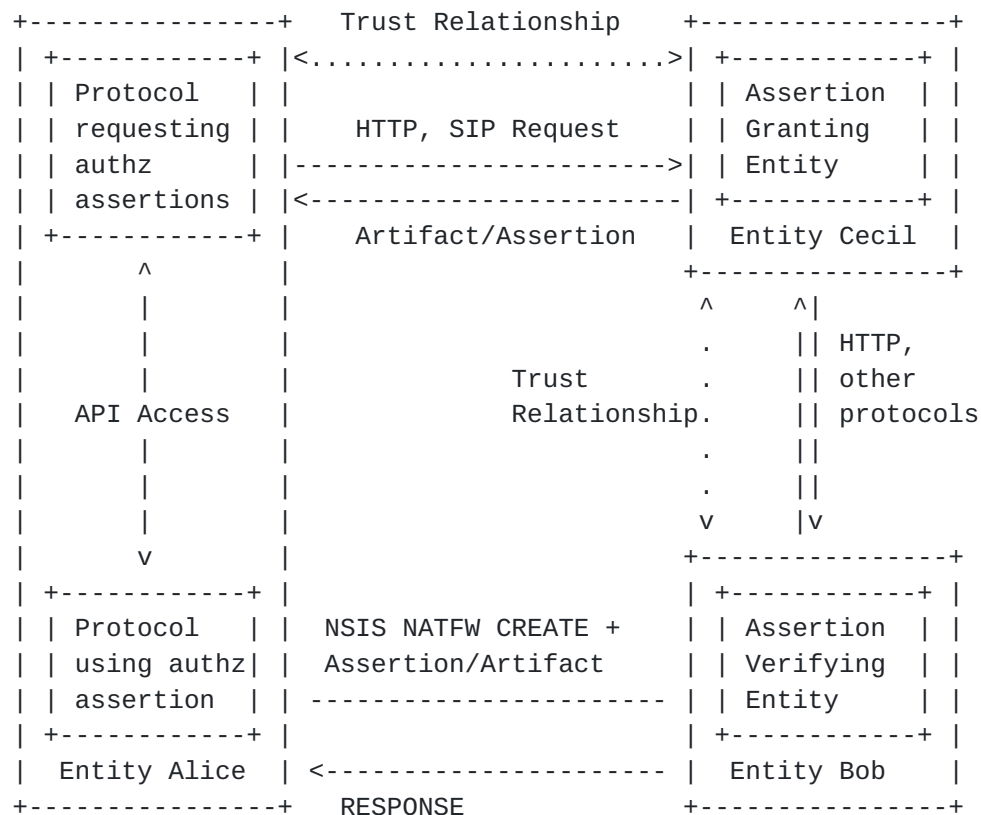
+----------------+   Trust Relationship    +----------------+
| +------------+ |<.......................>| +------------+ |
| | Protocol   | |                         | | Assertion  | |
| | requesting | |    HTTP, SIP Request    | | Granting   | |
| | authz      | |------------------------>| | Entity     | |
| | assertions | |<------------------------| +------------+ |
| +------------+ |    Artifact/Assertion   |  Entity Cecil  |
|       ^        |                         +----------------+
|       |        |                          ^     ^|
|       |        |                          .     || HTTP,
|       |        |             Trust        .     || other
|   API Access   |             Relationship.      || protocols
|       |        |                          .     ||
|       |        |                          .     ||
|       |        |                          v     |v
|       v        |                         +----------------+
| +------------+ |                         | +------------+ |
| | Protocol   | |  NSIS NATFW CREATE +     | | Assertion  | |
| | using authz| |  Assertion/Artifact     | | Verifying  | |
| | assertion  | | ----------------------- | | Entity     | |
| +------------+ |                         | +------------+ |
|  Entity Alice  | <---------------------- |   Entity Bob   |
+----------------+    RESPONSE             +----------------+